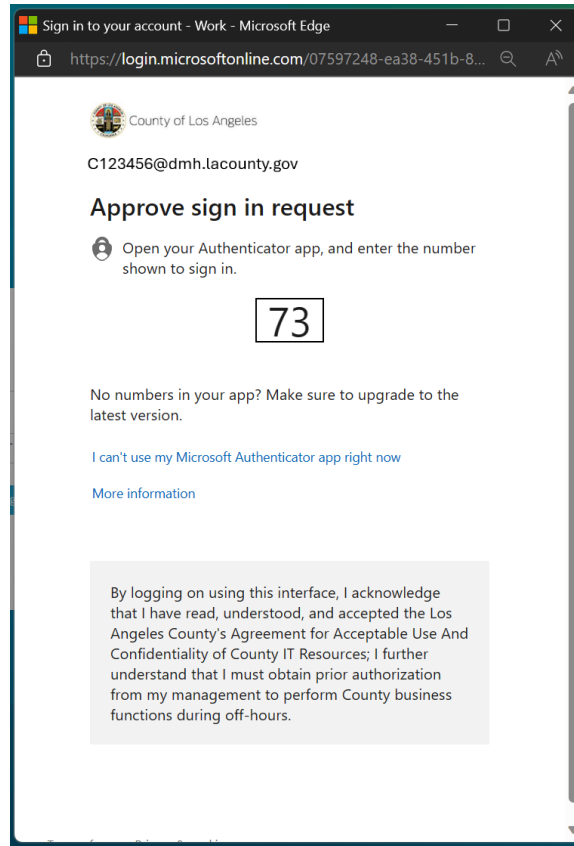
Sign in to your account - Work - Microsoft Edge

https://login.microsoftonline.com/07597248-ea38-451b-8...

County of Los Angeles

C123456@dmh.lacounty.gov

Approve sign in request

Open your Authenticator app, and enter the number shown to sign in.

73

No numbers in your app? Make sure to upgrade to the latest version.

I can't use my Microsoft Authenticator app right now

More information

By logging on using this interface, I acknowledge that I have read, understood, and accepted the Los Angeles County's Agreement for Acceptable Use And Confidentiality of County IT Resources; I further understand that I must obtain prior authorization from my management to perform County business functions during off-hours.

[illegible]